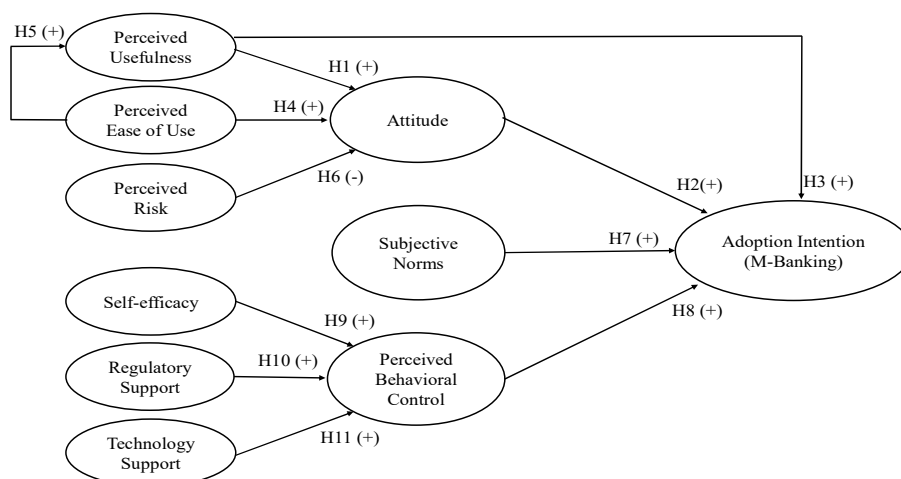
H5 (+)

Perceived Usefulness

H1 (+)

Perceived Ease of Use

H4 (+)

Attitude

Perceived Risk

H6 (-)

H2(+)

H3 (+)

Subjective Norms

H7 (+)

Adoption Intention (M-Banking)

Self-efficacy

H9 (+)

H8 (+)

Regulatory Support

H10 (+)

Perceived Behavioral Control

Technology Support

H11 (+)